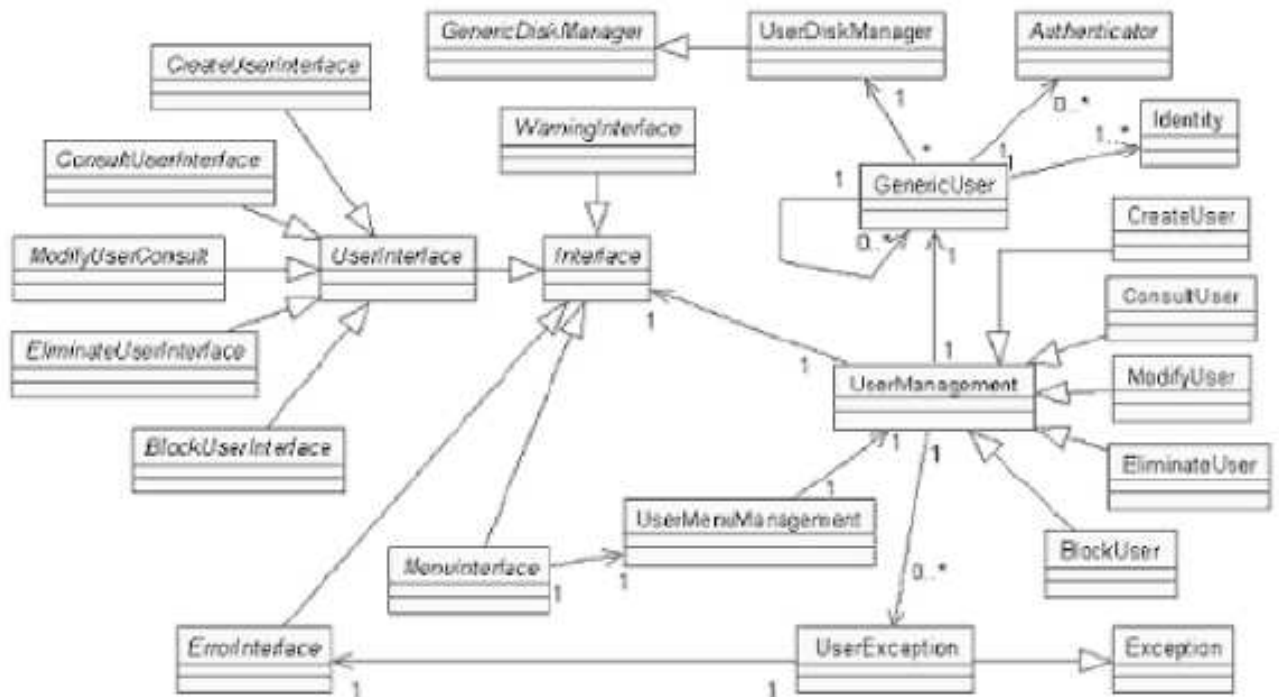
GenericDiskManager
UserDiskManager
Autherticator
CreateUserInterface
WarningInterface
Identity
ConsultUserInterface
GenericUser
CreateUser
ModifyUserConsult
UserInterface
Interface
ConsultUser
EliminateUserInterface
UserManagement
ModifyUser
BlockUserInterface
EliminateUser
UserMenuManagement
BlockUser
MenuInterface
ErrorInterface
UserException
Exception
1
*
0..*
1..*
1
1
1
0..*
1
1
1
1
1
1
1
1
1
1
0..*
1
1